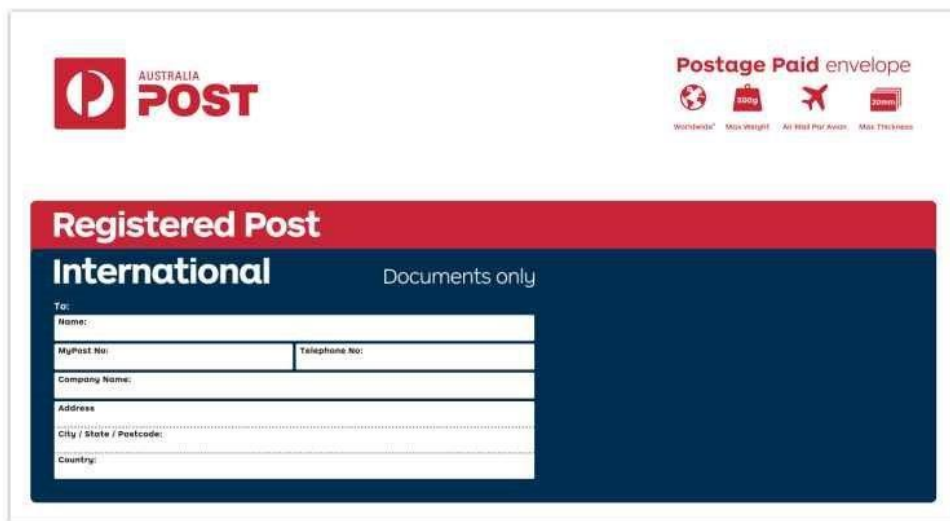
AUSTRALIA POST

Postage Paid envelope

500g

20mm

Worldwide* Max Weight Air Mail Par Avion Max Thickness

Registered Post

International

Documents only

To:

Name:

MyPost No:

Telephone No:

Company Name:

Address

City / State / Postcode:

Country: